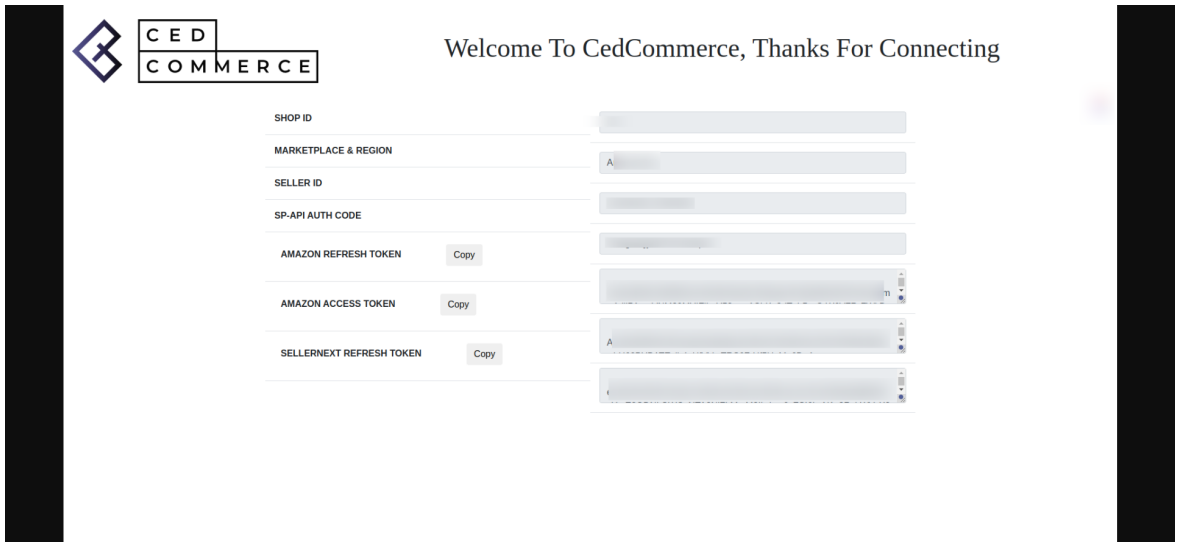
CED COMMERCE

Welcome To CedCommerce, Thanks For Connecting

SHOP ID

MARKETPLACE & REGION

A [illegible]

SELLER ID

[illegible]

SP-API AUTH CODE

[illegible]

AMAZON REFRESH TOKEN Copy

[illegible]

AMAZON ACCESS TOKEN Copy

A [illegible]

SELLERNEXT REFRESH TOKEN Copy

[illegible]